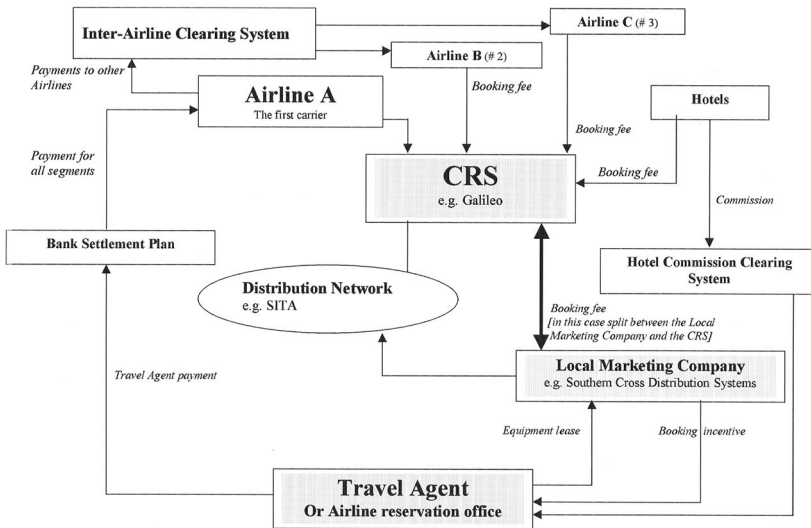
Inter-Airline Clearing System

Airline C (# 3)

Airline B (# 2)

Payments to other Airlines

Airline A
The first carrier

Booking fee

Hotels

Booking fee

Payment for all segments

CRS
e.g. Galileo

Booking fee

Commission

Bank Settlement Plan

Hotel Commission Clearing System

Distribution Network
e.g. SITA

Booking fee
[in this case split between the Local Marketing Company and the CRS]

Local Marketing Company
e.g. Southern Cross Distribution Systems

Travel Agent payment

Equipment lease

Booking incentive

Travel Agent
Or Airline reservation office